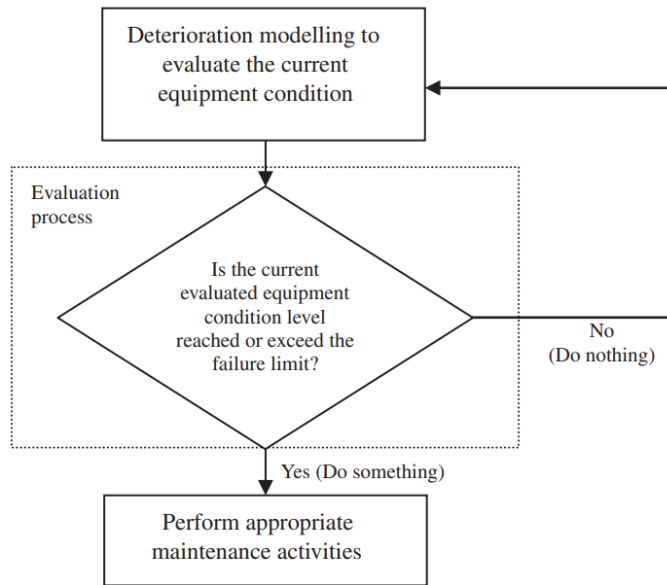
Deterioration modelling to evaluate the current equipment condition

Evaluation process

Is the current evaluated equipment condition level reached or exceed the failure limit?

No
(Do nothing)

Yes (Do something)

Perform appropriate maintenance activities